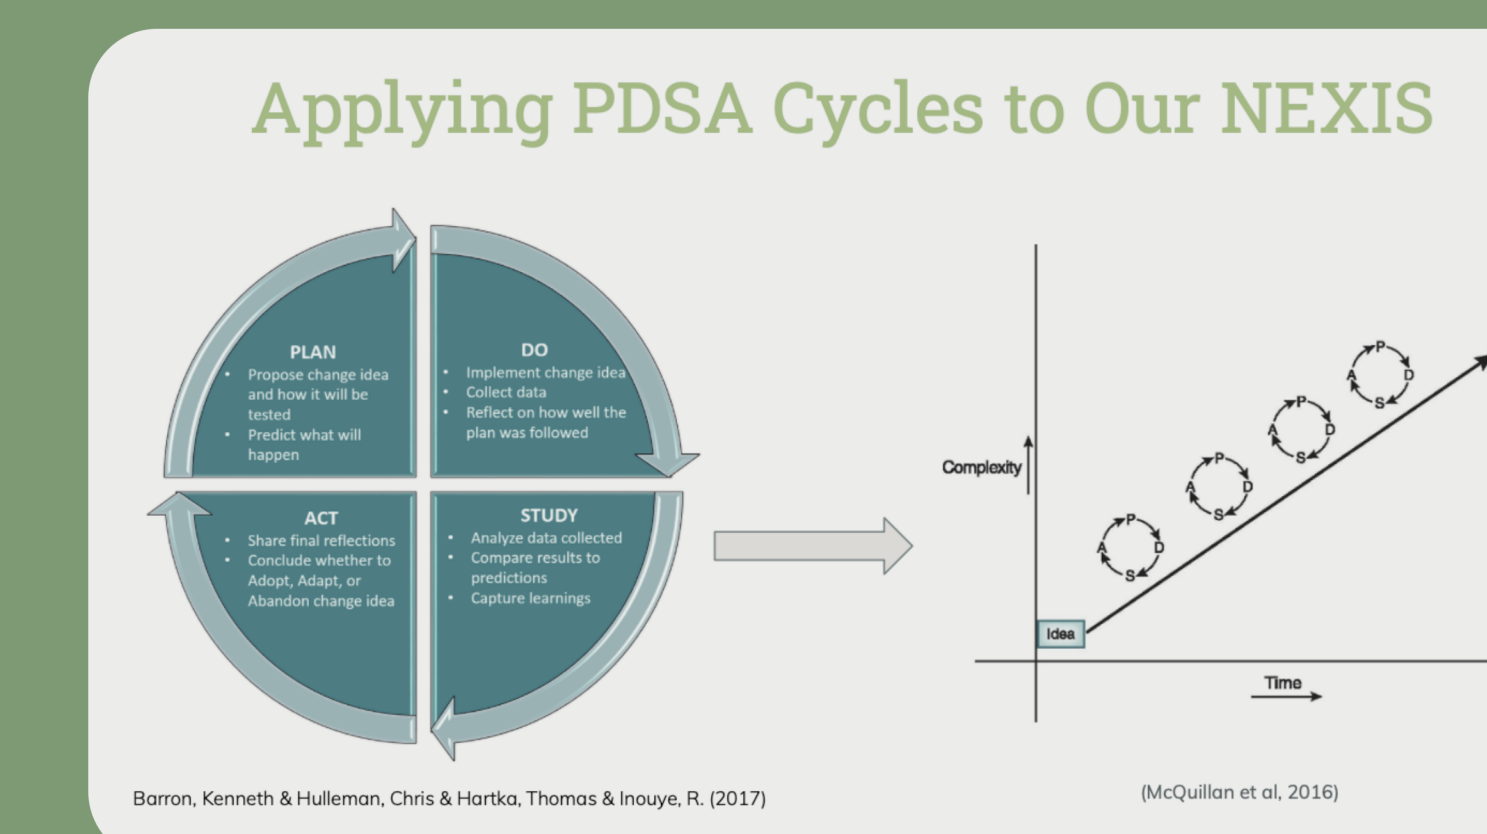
Applying PDSA Cycles to Our NEXIS

PLAN
- Propose change idea and how it will be tested
- Predict what will happen

DO
- Implement change idea
- Collect data
- Reflect on how well the plan was followed

ACT
- Share final reflections
- Conclude whether to Adopt, Adapt, or Abandon change idea

STUDY
- Analyze data collected
- Compare results to predictions
- Capture learnings

Complexity

P D S A

P D S A

P D S A

P D S A

Idea

Time

Barron, Kenneth & Hulleman, Chris & Hartka, Thomas & Inouye, R. (2017)

(McQuillan et al, 2016)